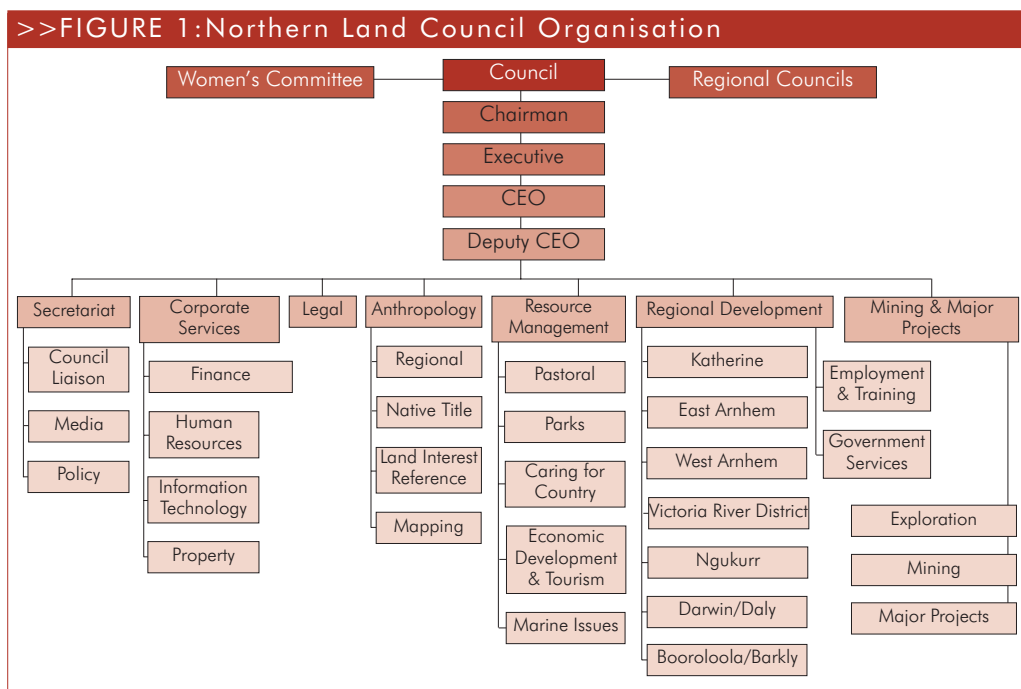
>>FIGURE 1:Northern Land Council Organisation

Women's Committee

Council

Regional Councils

Chairman

Executive

CEO

Deputy CEO

Secretariat

Council Liaison

Media

Policy

Corporate Services

Finance

Human Resources

Information Technology

Property

Legal

Anthropology

Regional

Native Title

Land Interest Reference

Mapping

Resource Management

Pastoral

Parks

Caring for Country

Economic Development & Tourism

Marine Issues

Regional Development

Katherine

East Arnhem

West Arnhem

Victoria River District

Ngukurr

Darwin/Daly

Borroloola/Barkly

Employment & Training

Government Services

Mining & Major Projects

Exploration

Mining

Major Projects